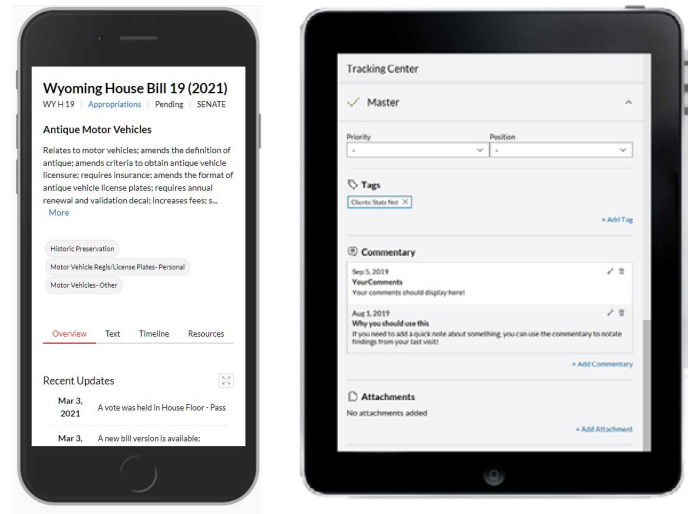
Wyoming House Bill 19 (2021)
WY H 19 | Appropriations | Pending | SENATE

Antique Motor Vehicles

Relates to motor vehicles; amends the definition of antique; amends criteria to obtain antique vehicle licensure; requires insurance; amends the format of antique vehicle license plates; requires annual renewal and validation decal; increases fees; s... More

Historic Preservation

Motor Vehicle Regis/License Plates- Personal

Motor Vehicles- Other

Overview Text Timeline Resources

Recent Updates

Mar 3, 2021 A vote was held in House Floor - Pass

Mar 3, A new bill version is available:

Tracking Center

Master

Priority
-

Position
-

Tags

Clients: State Net

+ Add Tag

Commentary

Sep 5, 2019
YourComments
Your comments should display here!

Aug 1, 2019
Why you should use this
If you need to add a quick note about something, you can use the commentary to notate findings from your last visit!

+ Add Commentary

Attachments

No attachments added

+ Add Attachment